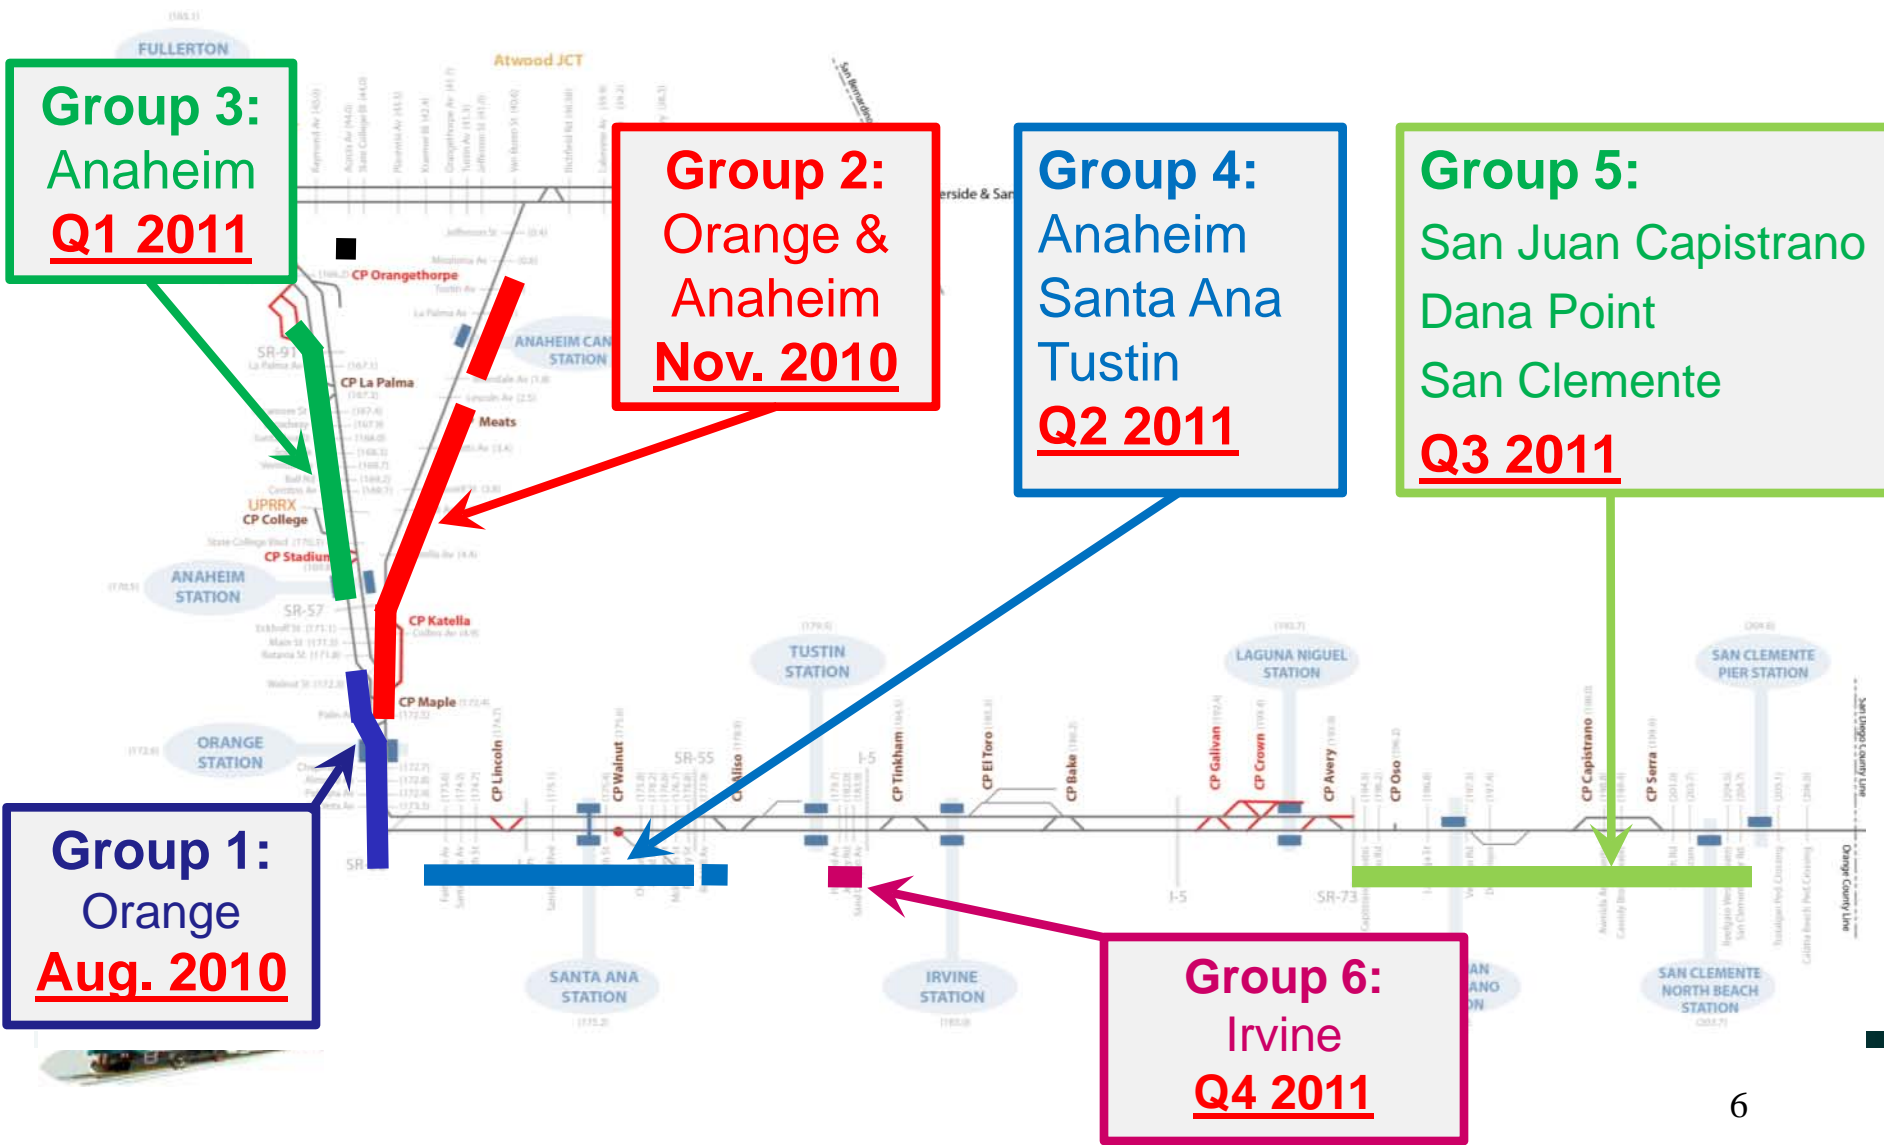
Group 3:
Anaheim
Q1 2011

Group 2:
Orange &
Anaheim
Nov. 2010

Group 4:
Anaheim
Santa Ana
Tustin
Q2 2011

Group 5:
San Juan Capistrano
Dana Point
San Clemente
Q3 2011

Group 1:
Orange
Aug. 2010

Group 6:
Irvine
Q4 2011

FULLERTON
Atwood JCT
CP Orangethorpe
SR-91
CP La Palma
ANAHEIM CANYON STATION
Meats
UPRRX
CP College
CP Stadium
ANAHEIM STATION
SR-57
CP Katella
CP Maple
ORANGE STATION
CP Lincoln
CP Walnut
SR-55
TUSTIN STATION
I-5
CP Tinkham
CP El Toro
CP Bake
LAGUNA NIGUEL STATION
CP Galivan
CP Crown
CP Avery
CP Oso
CP Capistrano
CP Serra
SAN CLEMENTE PIER STATION
SANTA ANA STATION
IRVINE STATION
I-5
SR-73
SAN CLEMENTE NORTH BEACH STATION
Orange County Line
San Diego County Line

6